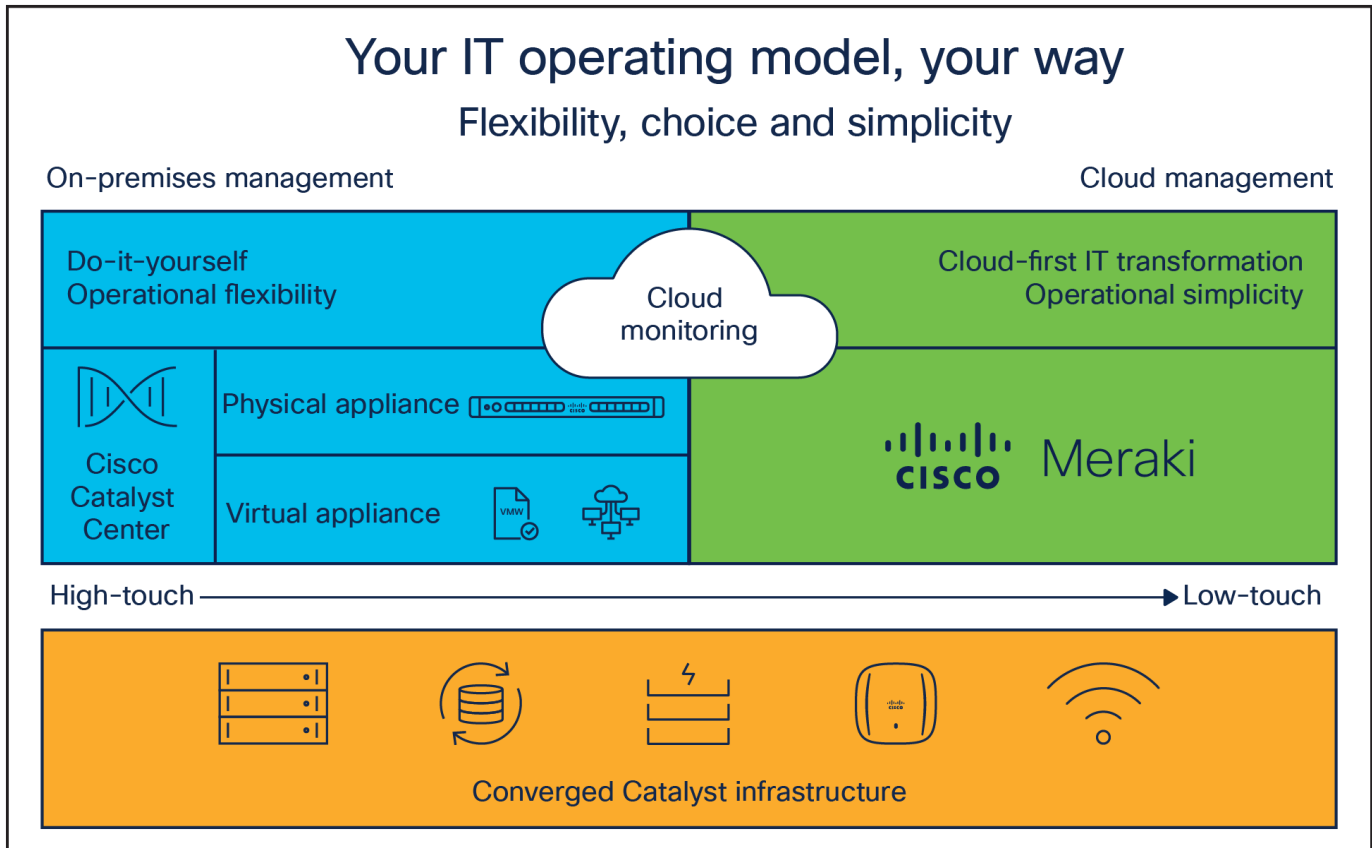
Your IT operating model, your way

Flexibility, choice and simplicity

On-premises management

Cloud management

Do-it-yourself
Operational flexibility

Cloud monitoring

Cloud-first IT transformation
Operational simplicity

Cisco Catalyst Center

Physical appliance

Virtual appliance

VMW

CISCO Meraki

High-touch

Low-touch

Converged Catalyst infrastructure